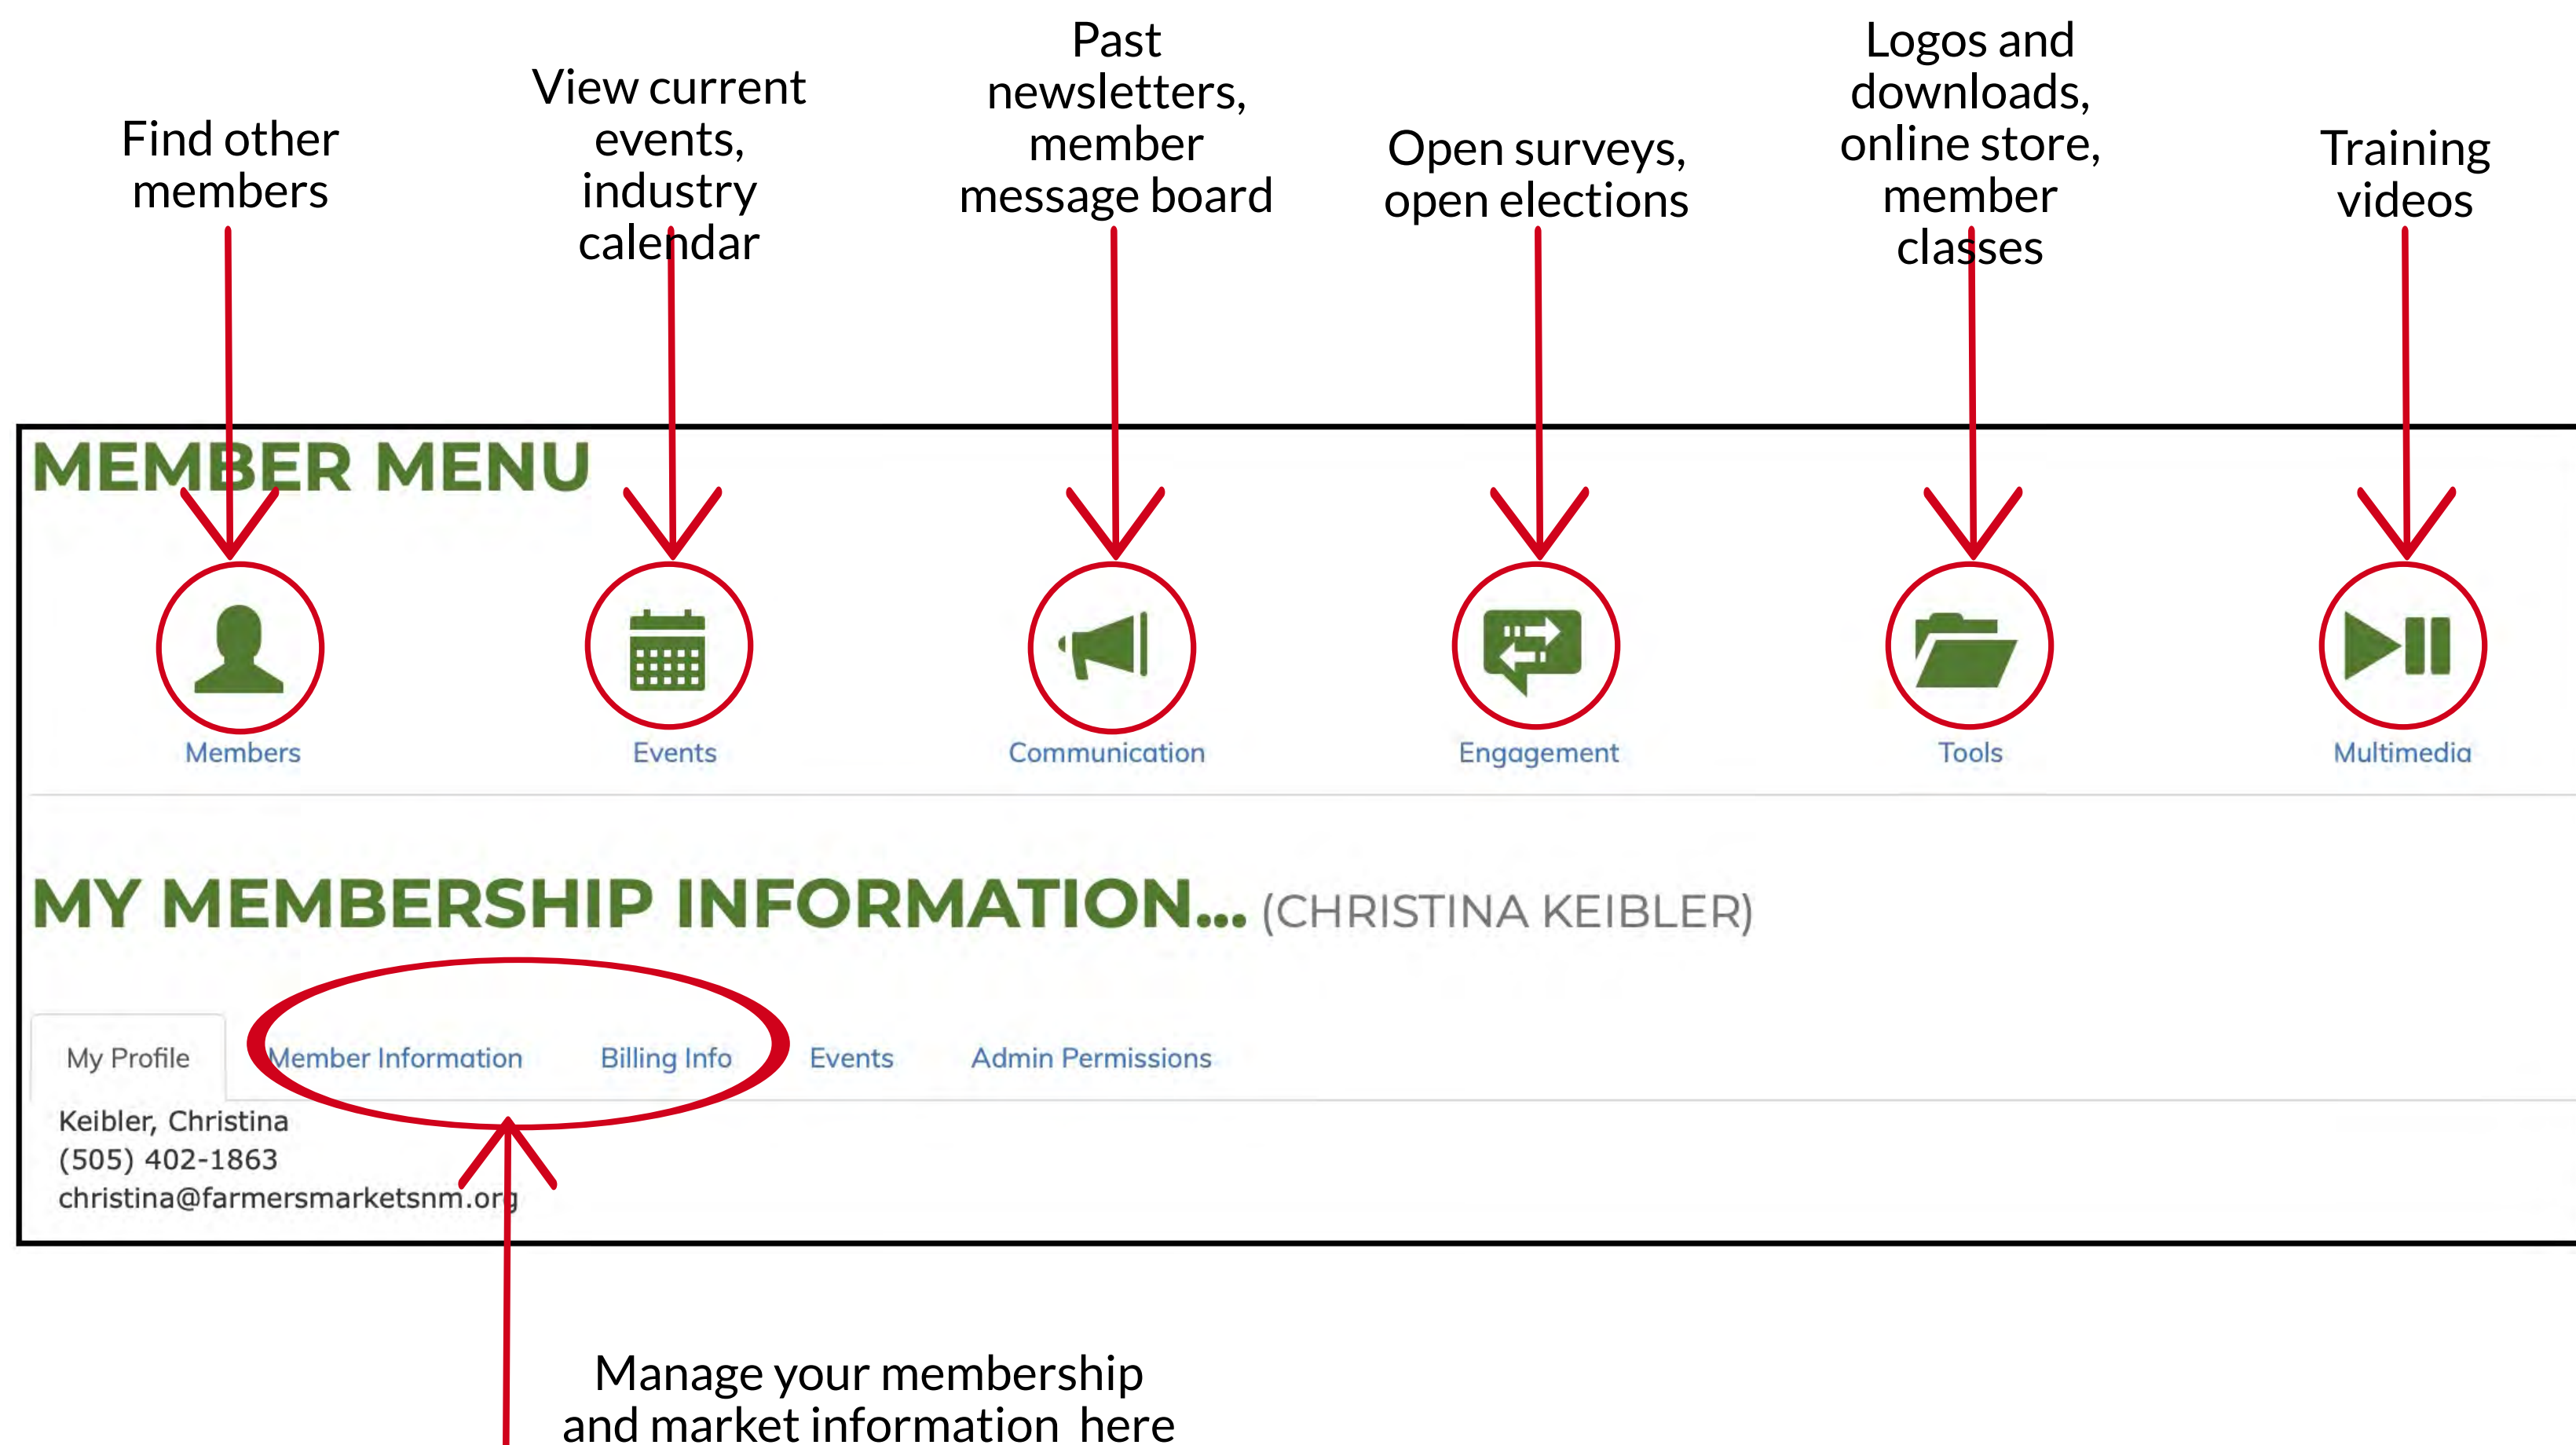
Find other members

View current events, industry calendar

Past newsletters, member message board

Open surveys, open elections

Logos and downloads, online store, member classes

Training videos

MEMBER MENU

Members

Events

Communication

Engagement

Tools

Multimedia

MY MEMBERSHIP INFORMATION... (CHRISTINA KEIBLER)

My Profile | Member Information | Billing Info | Events | Admin Permissions

Keibler, Christina
(505) 402-1863
christina@farmersmarketsnm.org

Manage your membership and market information here